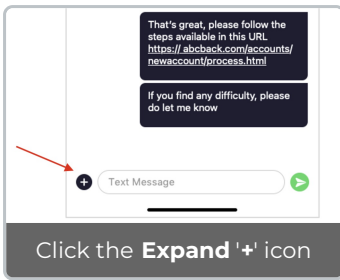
That's great, please follow the steps available in this URL https:// abcback.com/accounts/newaccount/process.html

If you find any difficulty, please do let me know

Text Message

Click the **Expand** '**+**' icon